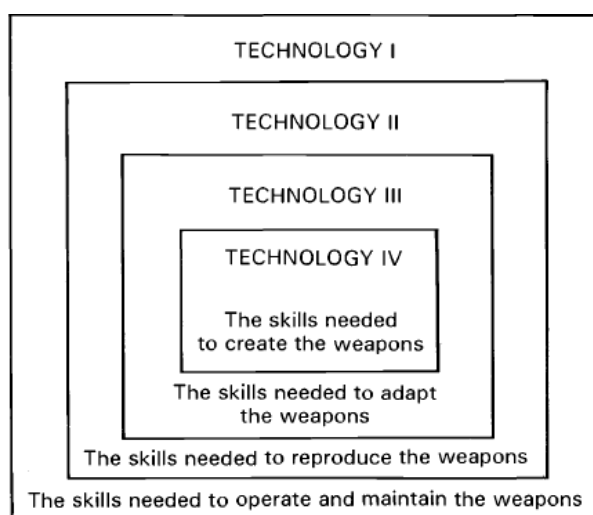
TECHNOLOGY I

TECHNOLOGY II

TECHNOLOGY III

TECHNOLOGY IV

The skills needed to create the weapons

The skills needed to adapt the weapons

The skills needed to reproduce the weapons

The skills needed to operate and maintain the weapons